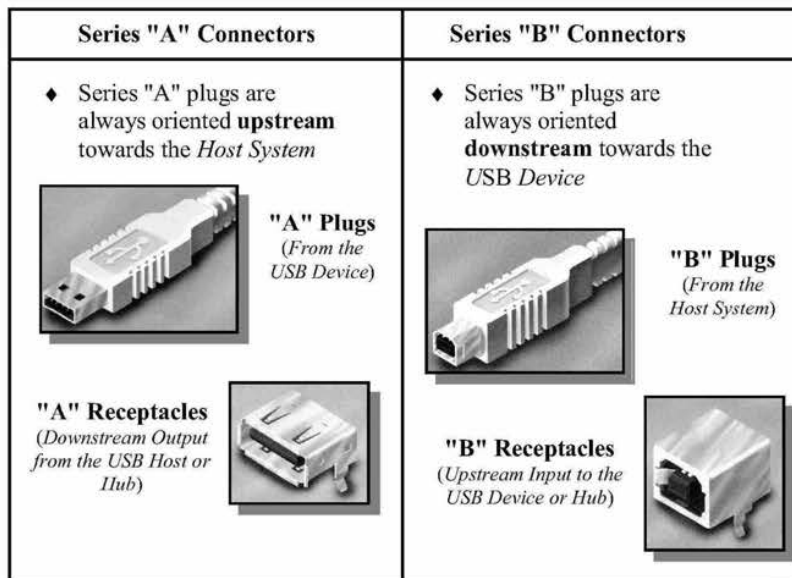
| Series "A" Connectors | Series "B" Connectors |
|---|---|
| ♦ Series "A" plugs are always oriented **upstream** towards the *Host System* | ♦ Series "B" plugs are always oriented **downstream** towards the *USB Device* |
| **"A" Plugs** (*From the USB Device*) | **"B" Plugs** (*From the Host System*) |
| **"A" Receptacles** (*Downstream Output from the USB Host or Hub*) | **"B" Receptacles** (*Upstream Input to the USB Device or Hub*) |